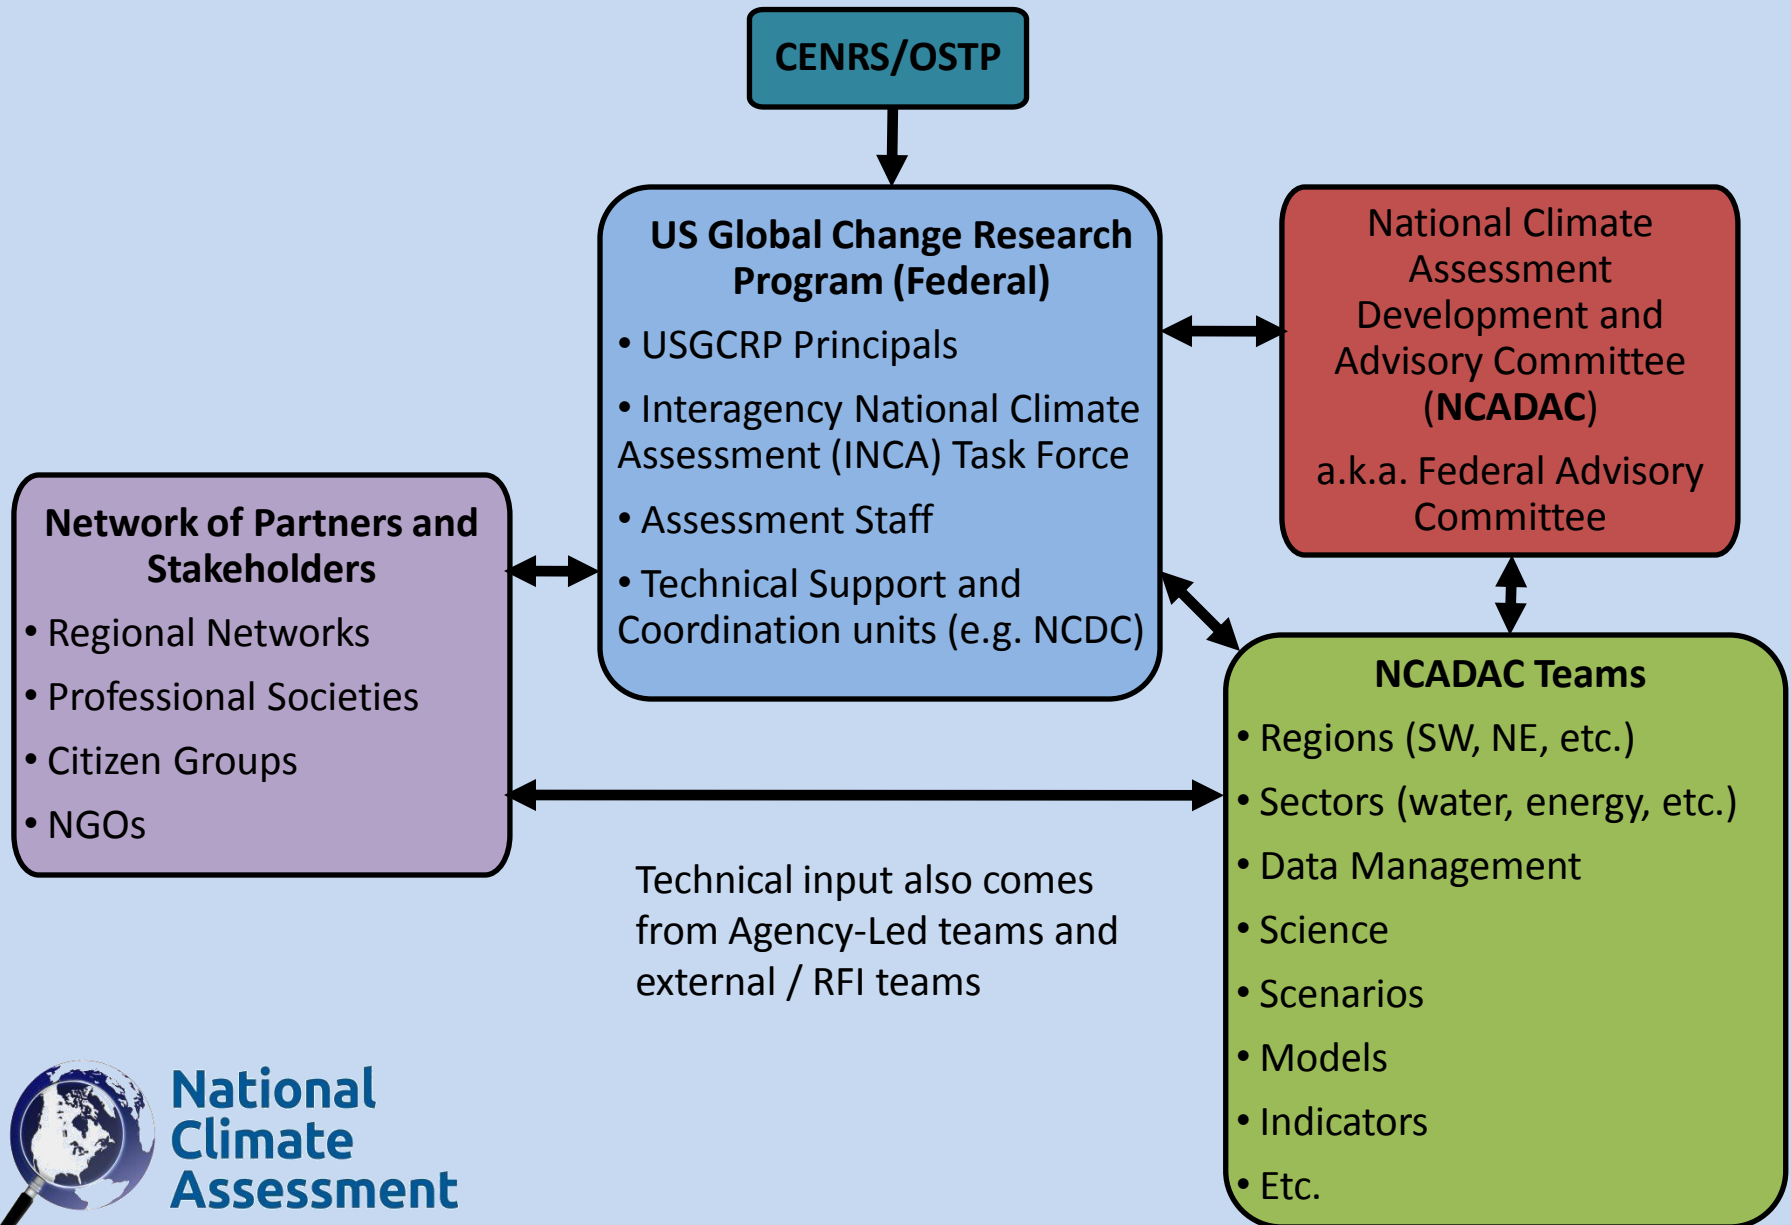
CENRS/OSTP

US Global Change Research Program (Federal)

• USGCRP Principals

• Interagency National Climate Assessment (INCA) Task Force

• Assessment Staff

• Technical Support and Coordination units (e.g. NCDC)

National Climate Assessment Development and Advisory Committee (NCADAC)

a.k.a. Federal Advisory Committee

Network of Partners and Stakeholders

• Regional Networks

• Professional Societies

• Citizen Groups

• NGOs

NCADAC Teams

• Regions (SW, NE, etc.)

• Sectors (water, energy, etc.)

• Data Management

• Science

• Scenarios

• Models

• Indicators

• Etc.

Technical input also comes from Agency-Led teams and external / RFI teams

National Climate Assessment